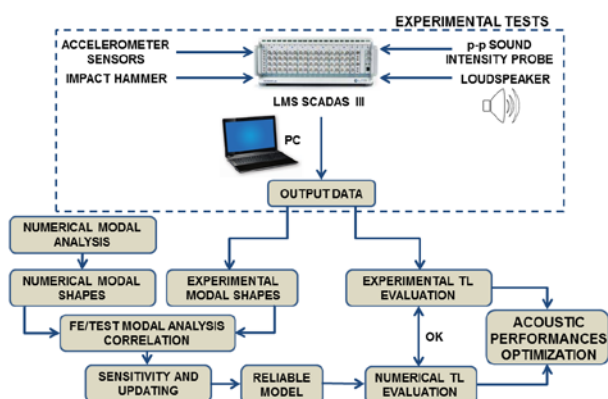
EXPERIMENTAL TESTS

ACCELEROMETER SENSORS

IMPACT HAMMER

p-p SOUND INTENSITY PROBE

LOUDSPEAKER

LMS SCADAS III

PC

OUTPUT DATA

NUMERICAL MODAL ANALYSIS

NUMERICAL MODAL SHAPES

EXPERIMENTAL MODAL SHAPES

EXPERIMENTAL TL EVALUATION

FE/TEST MODAL ANALYSIS CORRELATION

OK

ACOUSTIC PERFORMANCES OPTIMIZATION

SENSITIVITY AND UPDATING

RELIABLE MODEL

NUMERICAL TL EVALUATION